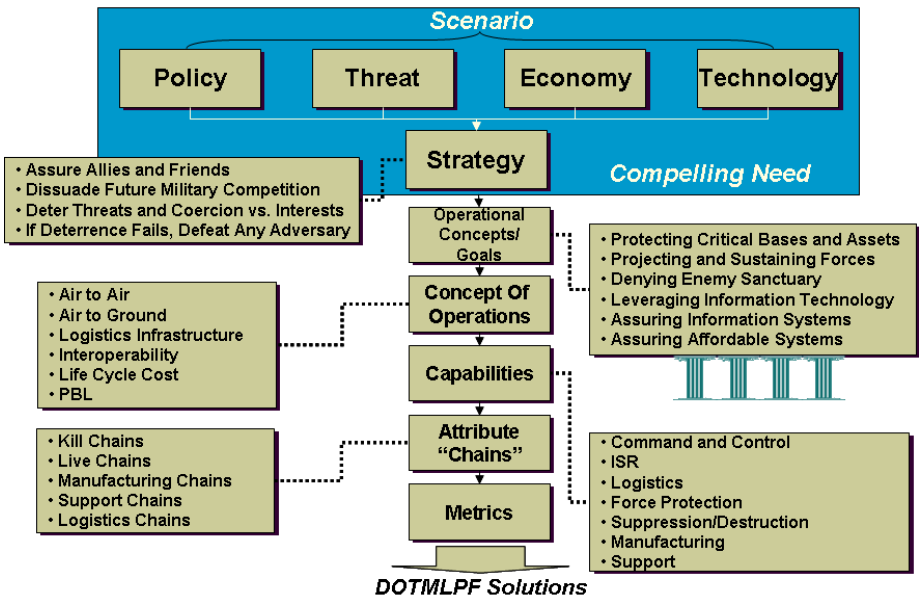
Scenario

Policy

Threat

Economy

Technology

Strategy

Compelling Need

• Assure Allies and Friends
• Dissuade Future Military Competition
• Deter Threats and Coercion vs. Interests
• If Deterrence Fails, Defeat Any Adversary

Operational Concepts/ Goals

• Protecting Critical Bases and Assets
• Projecting and Sustaining Forces
• Denying Enemy Sanctuary
• Leveraging Information Technology
• Assuring Information Systems
• Assuring Affordable Systems

• Air to Air
• Air to Ground
• Logistics Infrastructure
• Interoperability
• Life Cycle Cost
• PBL

Concept Of Operations

Capabilities

• Kill Chains
• Live Chains
• Manufacturing Chains
• Support Chains
• Logistics Chains

Attribute "Chains"

• Command and Control
• ISR
• Logistics
• Force Protection
• Suppression/Destruction
• Manufacturing
• Support

Metrics

DOTMLPF Solutions